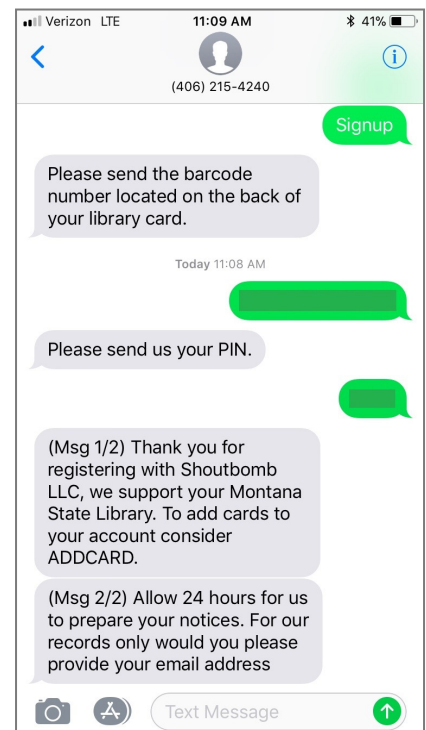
Verizon LTE
11:09 AM
41%

(406) 215-4240

Signup

Please send the barcode number located on the back of your library card.

Today 11:08 AM

Please send us your PIN.

(Msg 1/2) Thank you for registering with Shoutbomb LLC, we support your Montana State Library. To add cards to your account consider ADDCARD.

(Msg 2/2) Allow 24 hours for us to prepare your notices. For our records only would you please provide your email address

Text Message